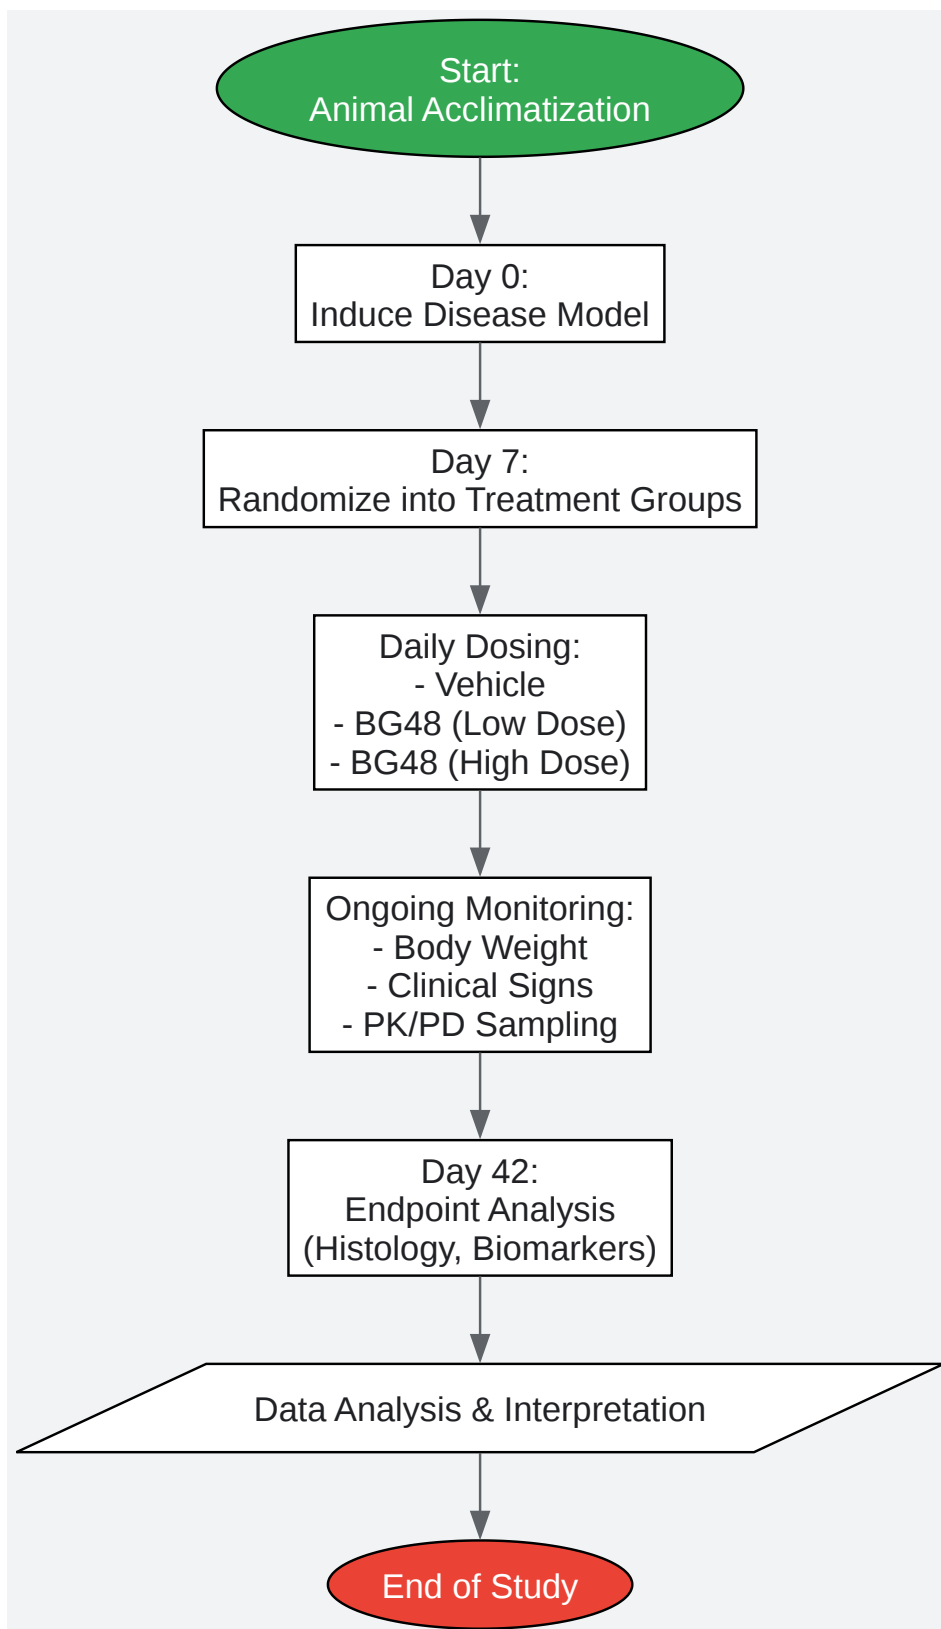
Start:
Animal Acclimatization

Day 0:
Induce Disease Model

Day 7:
Randomize into Treatment Groups

Daily Dosing:
- Vehicle
- BG48 (Low Dose)
- BG48 (High Dose)

Ongoing Monitoring:
- Body Weight
- Clinical Signs
- PK/PD Sampling

Day 42:
Endpoint Analysis
(Histology, Biomarkers)

Data Analysis & Interpretation

End of Study